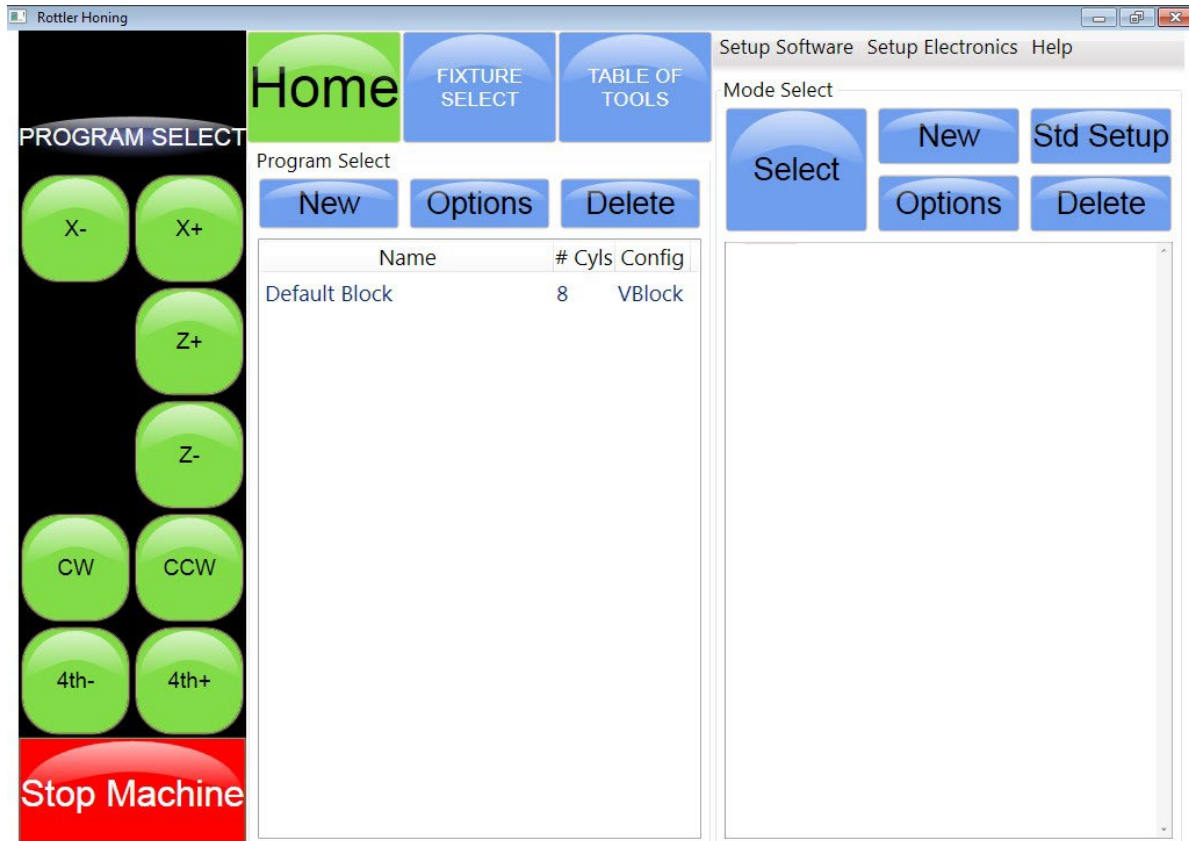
Rottler Honing

PROGRAM SELECT

X-
X+
Z+
Z-
CW
CCW
4th-
4th+

Stop Machine

Home
FIXTURE SELECT
TABLE OF TOOLS

Program Select
New
Options
Delete

| Name | # Cyls | Config |
|---|---|---|
| Default Block | 8 | VBlock |

Setup Software Setup Electronics Help

Mode Select
Select
New
Std Setup
Options
Delete